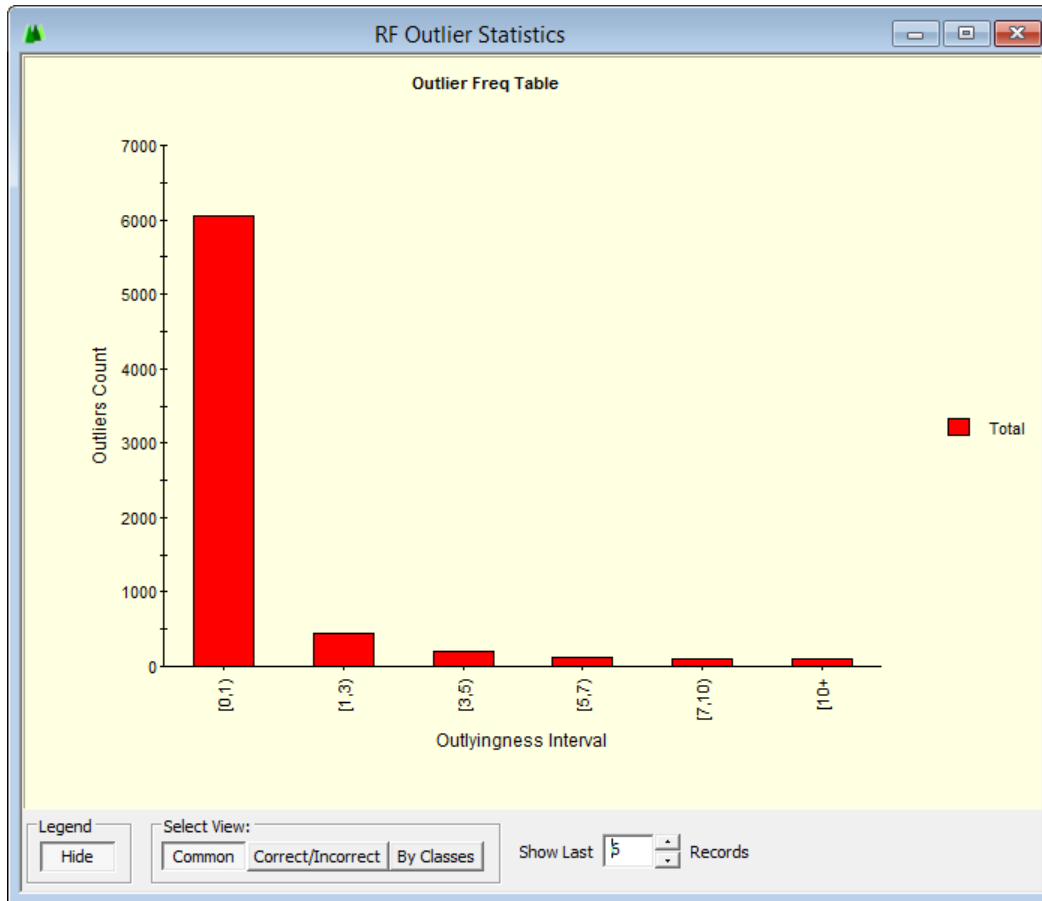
RF Outlier Statistics

Outlier Freq Table

7000
6000
5000
4000
3000
2000
1000
0

Outliers Count

[0,1)
[1,3)
[3,5)
[5,7)
[7,10)
[10+

Outlyingness Interval

Total

Legend
Hide

Select View:
Common
Correct/Incorrect
By Classes

Show Last 5 Records